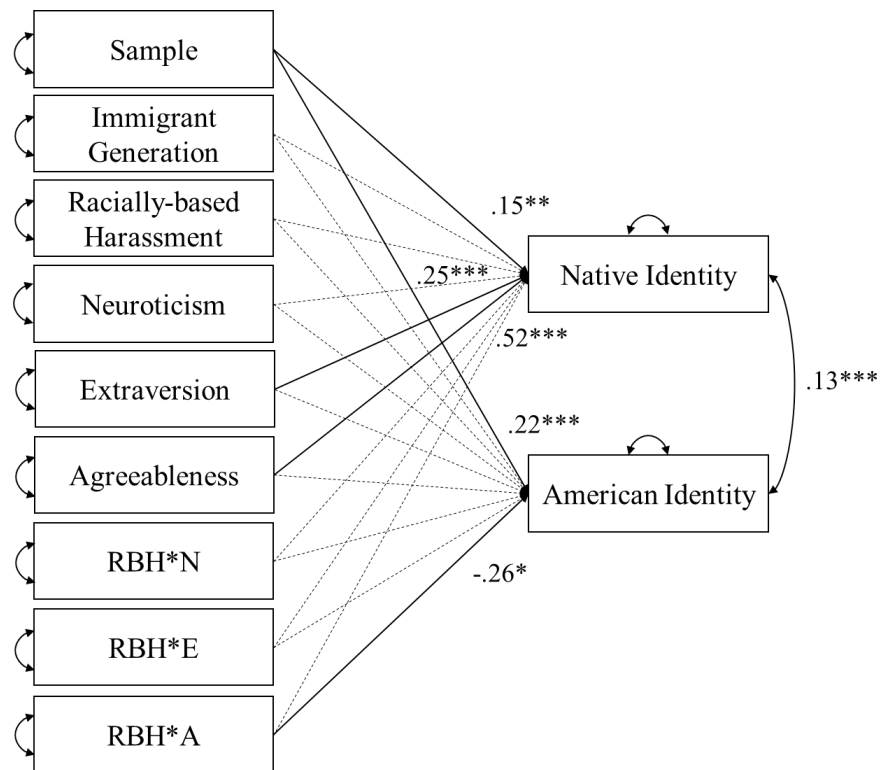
Sample

Immigrant Generation

Racially-based Harassment

Neuroticism

Extraversion

Agreeableness

RBH*N

RBH*E

RBH*A

.15**

.25***

.52***

.22***

-.26*

Native Identity

American Identity

.13***